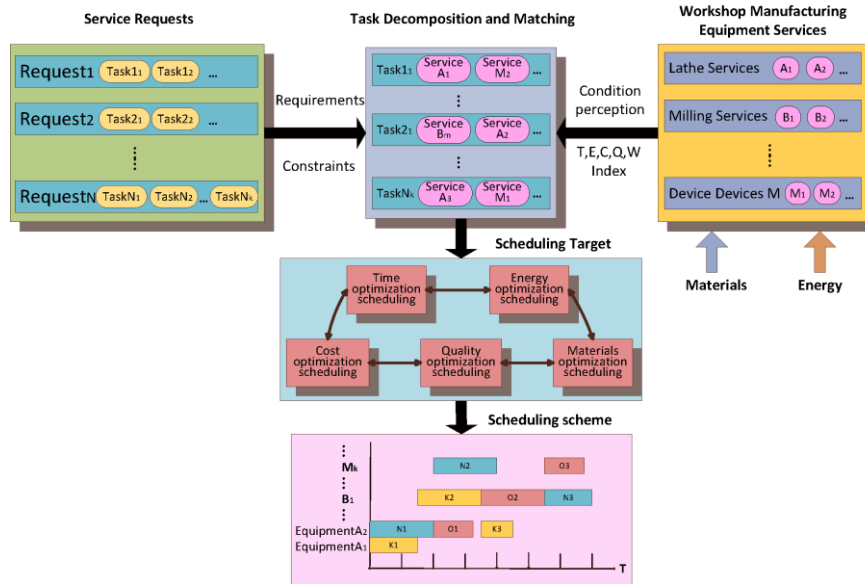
Service Requests

Request1 Task$1_1$ Task$1_2$ ...

Request2 Task$2_1$ Task$2_2$ ...

⋮

RequestN Task$N_1$ Task$N_2$ ... Task$N_k$

Requirements

Constraints

Task Decomposition and Matching

Task$1_1$ Service $A_1$ Service $M_2$ ...

⋮

Task$2_1$ Service $B_m$ Service $A_2$ ...

⋮

Task$N_k$ Service $A_3$ Service $M_1$ ...

Condition perception

T,E,C,Q,W Index

Workshop Manufacturing Equipment Services

Lathe Services $A_1$ $A_2$ ...

Milling Services $B_1$ $B_2$ ...

⋮

Device Devices M $M_1$ $M_2$ ...

Materials

Energy

Scheduling Target

Time optimization scheduling

Energy optimization scheduling

Cost optimization scheduling

Quality optimization scheduling

Materials optimization scheduling

Scheduling scheme

⋮

$M_k$

⋮

$B_1$

⋮

Equipment$A_2$

Equipment$A_1$

N2

O3

K2

O2

N3

N1

O1

K3

K1

T